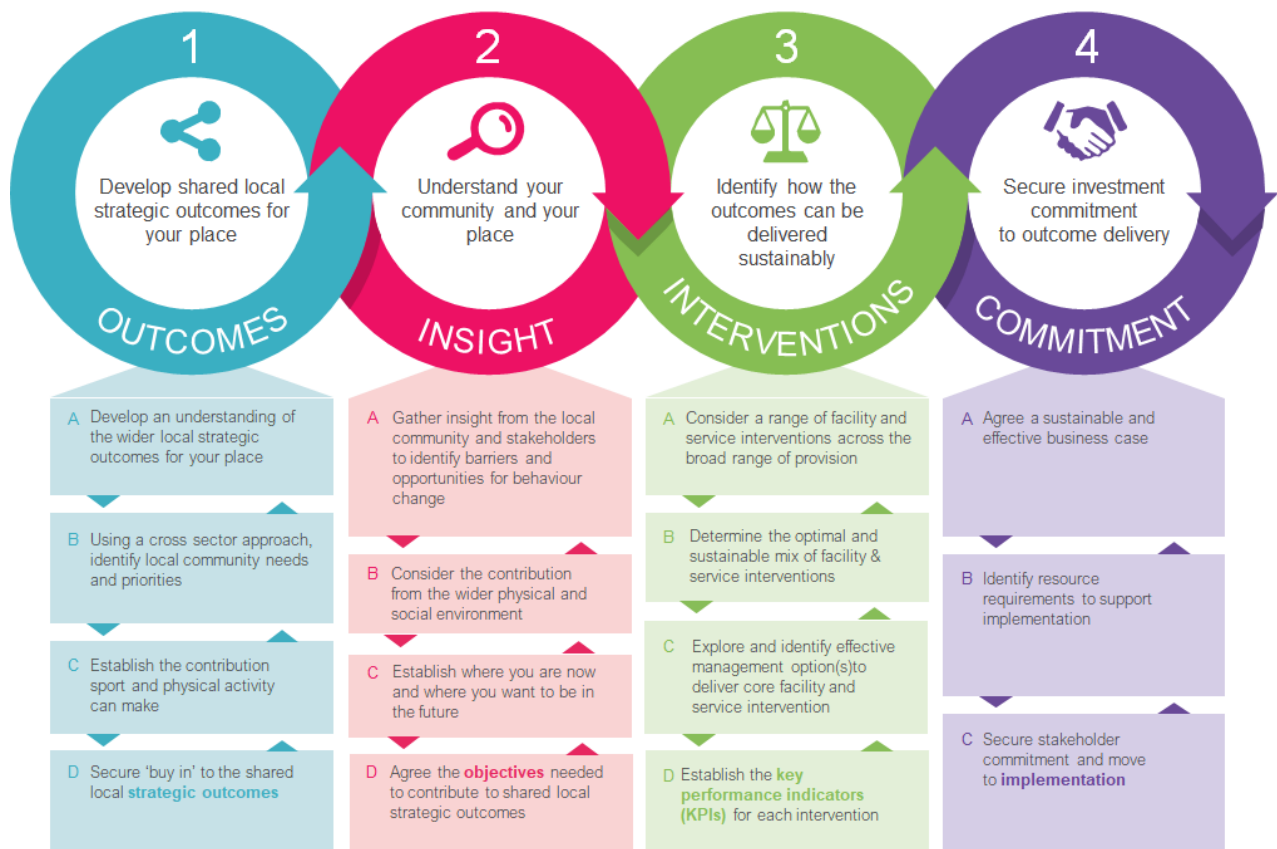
1

Develop shared local strategic outcomes for your place

OUTCOMES

2

Understand your community and your place

INSIGHT

3

Identify how the outcomes can be delivered sustainably

INTERVENTIONS

4

Secure investment commitment to outcome delivery

COMMITMENT

A Develop an understanding of the wider local strategic outcomes for your place

B Using a cross sector approach, identify local community needs and priorities

C Establish the contribution sport and physical activity can make

D Secure 'buy in' to the shared local **strategic outcomes**

A Gather insight from the local community and stakeholders to identify barriers and opportunities for behaviour change

B Consider the contribution from the wider physical and social environment

C Establish where you are now and where you want to be in the future

D Agree the **objectives** needed to contribute to shared local strategic outcomes

A Consider a range of facility and service interventions across the broad range of provision

B Determine the optimal and sustainable mix of facility & service interventions

C Explore and identify effective management option(s)to deliver core facility and service intervention

D Establish the **key performance indicators (KPIs)** for each intervention

A Agree a sustainable and effective business case

B Identify resource requirements to support implementation

C Secure stakeholder commitment and move to **implementation**